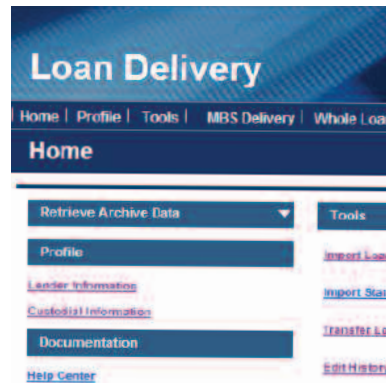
Loan Delivery

Home | Profile | Tools | MBS Delivery | Whole Loa

Home

Retrieve Archive Data

Profile

Lender Information

Custodial Information

Documentation

Help Center

Tools

Import Loa

Import Sta

Transfer Lo

Edit Histor